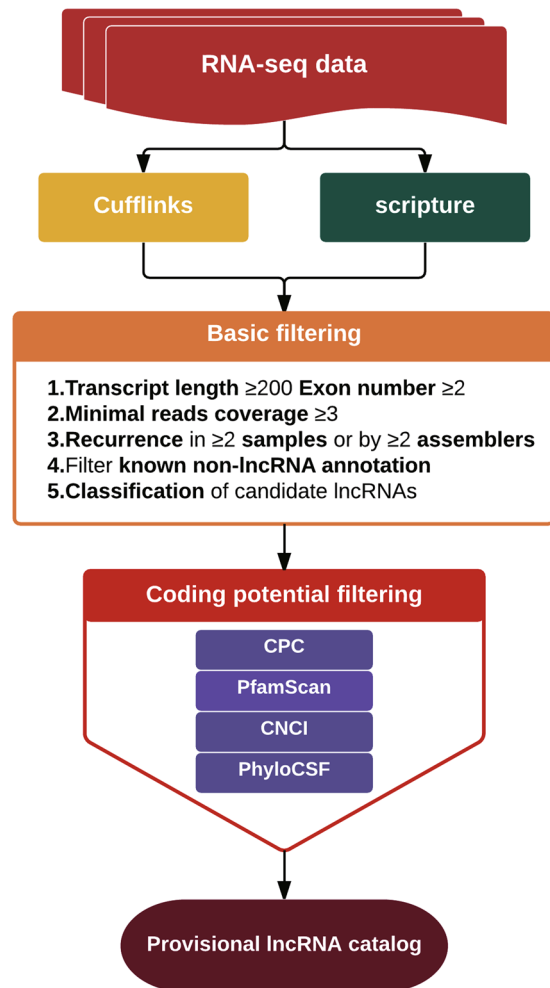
RNA-seq data

Cufflinks

scripture

Basic filtering

1.Transcript length ≥200 Exon number ≥2
2.Minimal reads coverage ≥3
3.Recurrence in ≥2 samples or by ≥2 assemblers
4.Filter known non-lncRNA annotation
5.Classification of candidate lncRNAs

Coding potential filtering

CPC

PfamScan

CNCI

PhyloCSF

Provisional lncRNA catalog